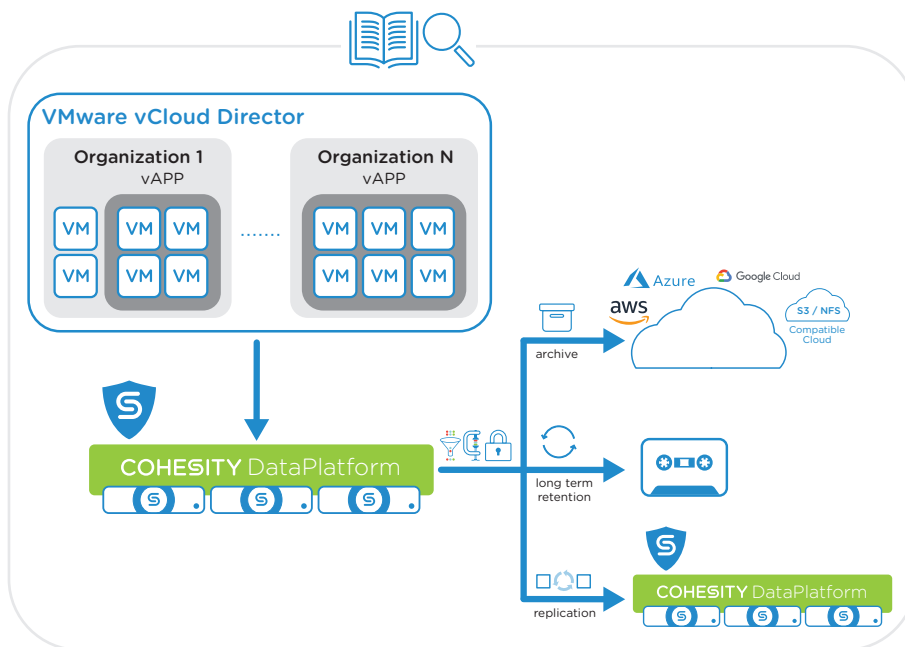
VMware vCloud Director

Organization 1
vAPP
VM VM VM
VM VM VM

.......

Organization N
vAPP
VM VM VM
VM VM VM

Azure
Google Cloud
aws
S3 / NFS
Compatible Cloud

archive

COHESITY DataPlatform

long term retention

replication

COHESITY DataPlatform